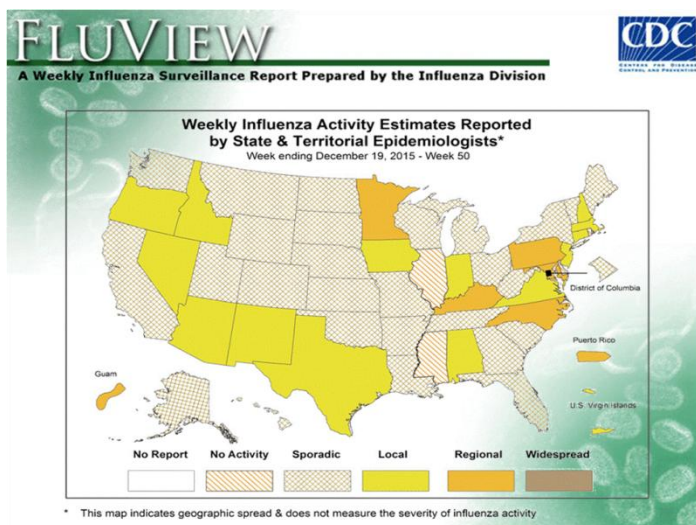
FLUVIEW
A Weekly Influenza Surveillance Report Prepared by the Influenza Division

CDC
CENTERS FOR DISEASE CONTROL AND PREVENTION

Weekly Influenza Activity Estimates Reported by State & Territorial Epidemiologists*
Week ending December 19, 2015 - Week 50

District of Columbia
Puerto Rico
Guam
U.S. Virgin Islands

No Report
No Activity
Sporadic
Local
Regional
Widespread

* This map indicates geographic spread & does not measure the severity of influenza activity